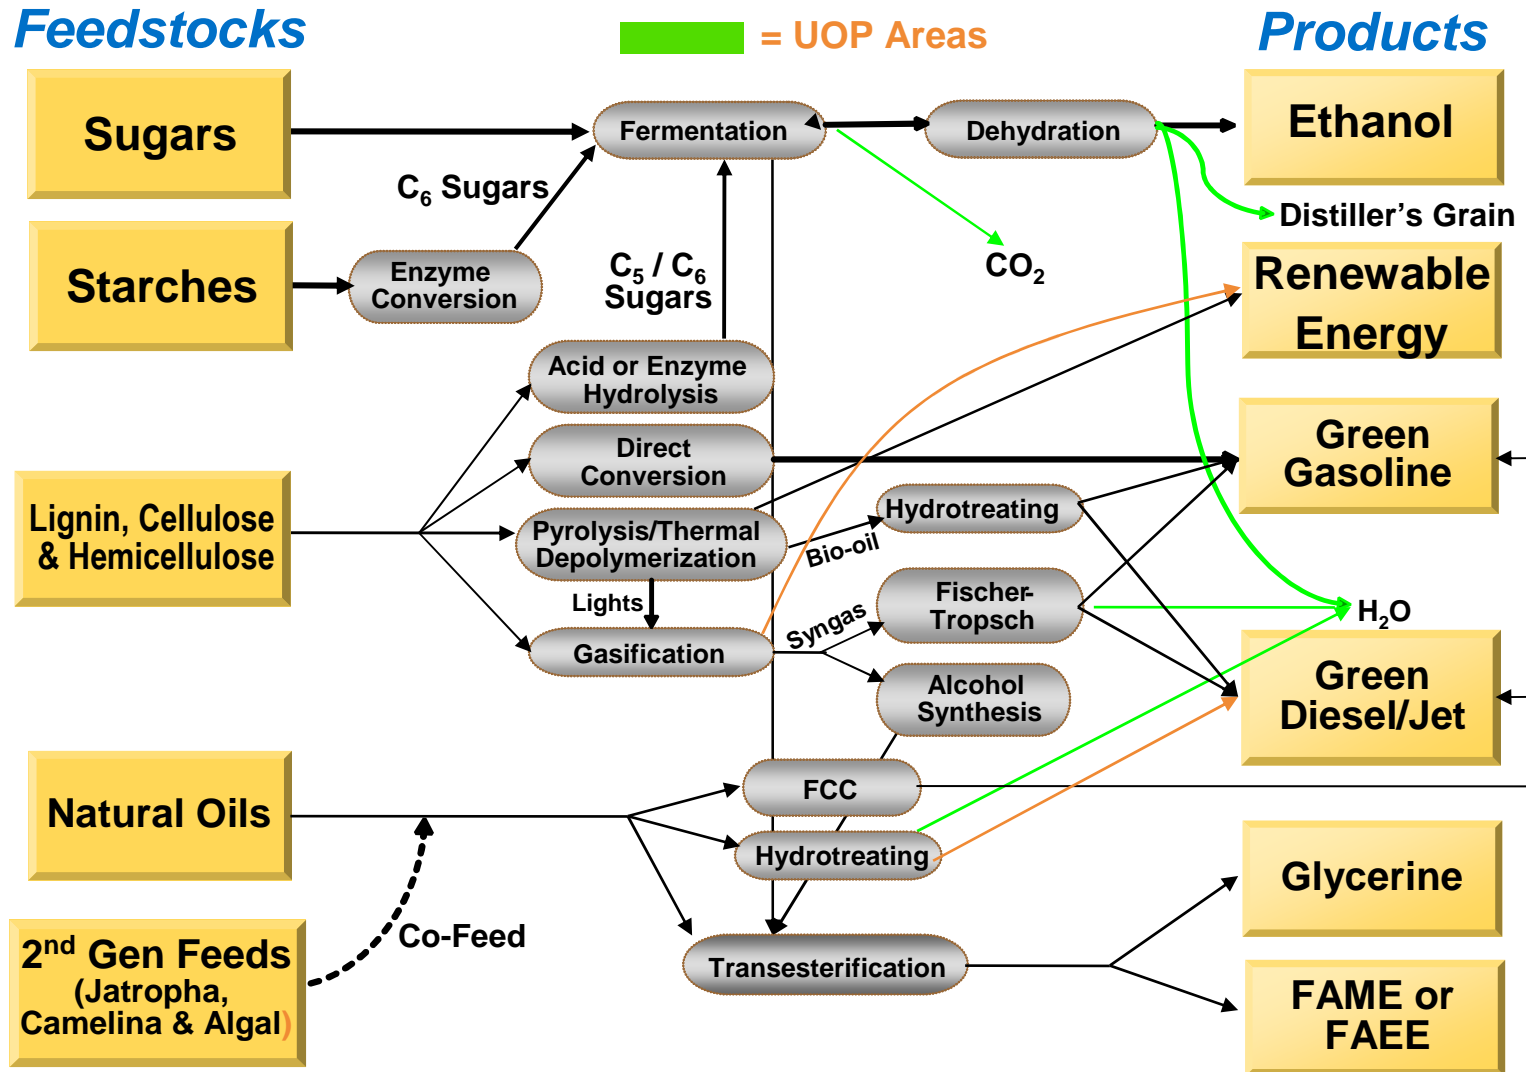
Feedstocks

= UOP Areas

Products

Sugars

Fermentation

Dehydration

Ethanol

$C_6$ Sugars

Distiller's Grain

$CO_2$

Starches

Enzyme Conversion

$C_5$ / $C_6$ Sugars

Renewable Energy

Acid or Enzyme Hydrolysis

Direct Conversion

Green Gasoline

Lignin, Cellulose & Hemicellulose

Hydrotreating

Pyrolysis/Thermal Depolymerization

Bio-oil

Lights

Fischer-Tropsch

$H_2O$

Syngas

Gasification

Alcohol Synthesis

Green Diesel/Jet

Natural Oils

FCC

Hydrotreating

Glycerine

$2^{nd}$ Gen Feeds (Jatropha, Camelina & Algal)

Co-Feed

Transesterification

FAME or FAEE